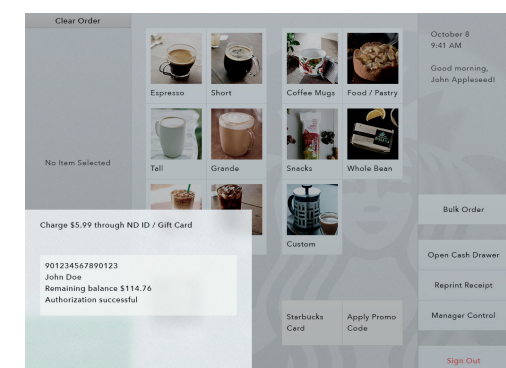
Clear Order

No Item Selected

Espresso

Short

Tall

Grande

Coffee Mugs

Food / Pastry

Snacks

Whole Bean

Custom

October 8
9:41 AM

Good morning,
John Appleseed!

Charge $5.99 through ND ID / Gift Card

901234567890123
John Doe
Remaining balance $114.76
Authorization successful

Starbucks Card

Apply Promo Code

Bulk Order

Open Cash Drawer

Reprint Receipt

Manager Control

Sign Out